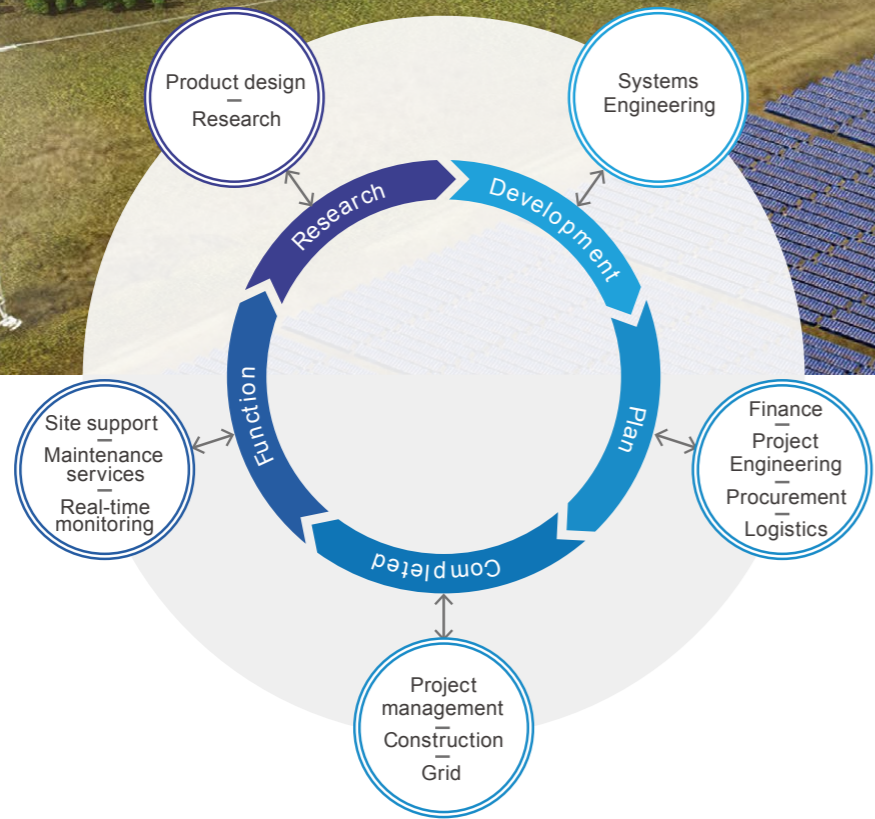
Product design
—
Research

Systems Engineering

Research

Development

Plan

Completed

Function

Finance
—
Project Engineering
—
Procurement
—
Logistics

Project management
—
Construction
—
Grid

Site support
—
Maintenance services
—
Real-time monitoring